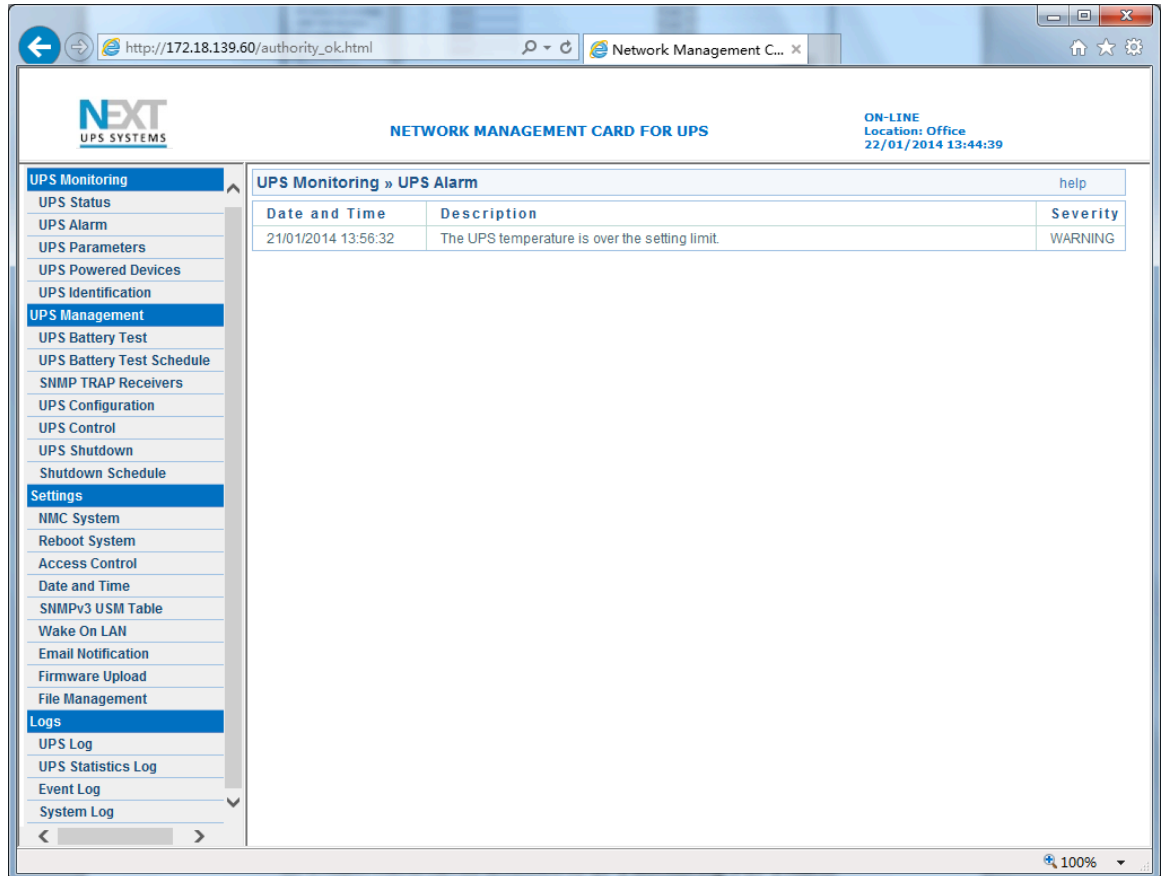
http://172.18.139.60/authority_ok.html

Network Management C... ×

NEXT
UPS SYSTEMS

NETWORK MANAGEMENT CARD FOR UPS

ON-LINE
Location: Office
22/01/2014 13:44:39

UPS Monitoring
UPS Status
UPS Alarm
UPS Parameters
UPS Powered Devices
UPS Identification
UPS Management
UPS Battery Test
UPS Battery Test Schedule
SNMP TRAP Receivers
UPS Configuration
UPS Control
UPS Shutdown
Shutdown Schedule
Settings
NMC System
Reboot System
Access Control
Date and Time
SNMPv3 USM Table
Wake On LAN
Email Notification
Firmware Upload
File Management
Logs
UPS Log
UPS Statistics Log
Event Log
System Log

UPS Monitoring » UPS Alarm

help

| Date and Time | Description | Severity |
|---|---|---|
| 21/01/2014 13:56:32 | The UPS temperature is over the setting limit. | WARNING |

100%